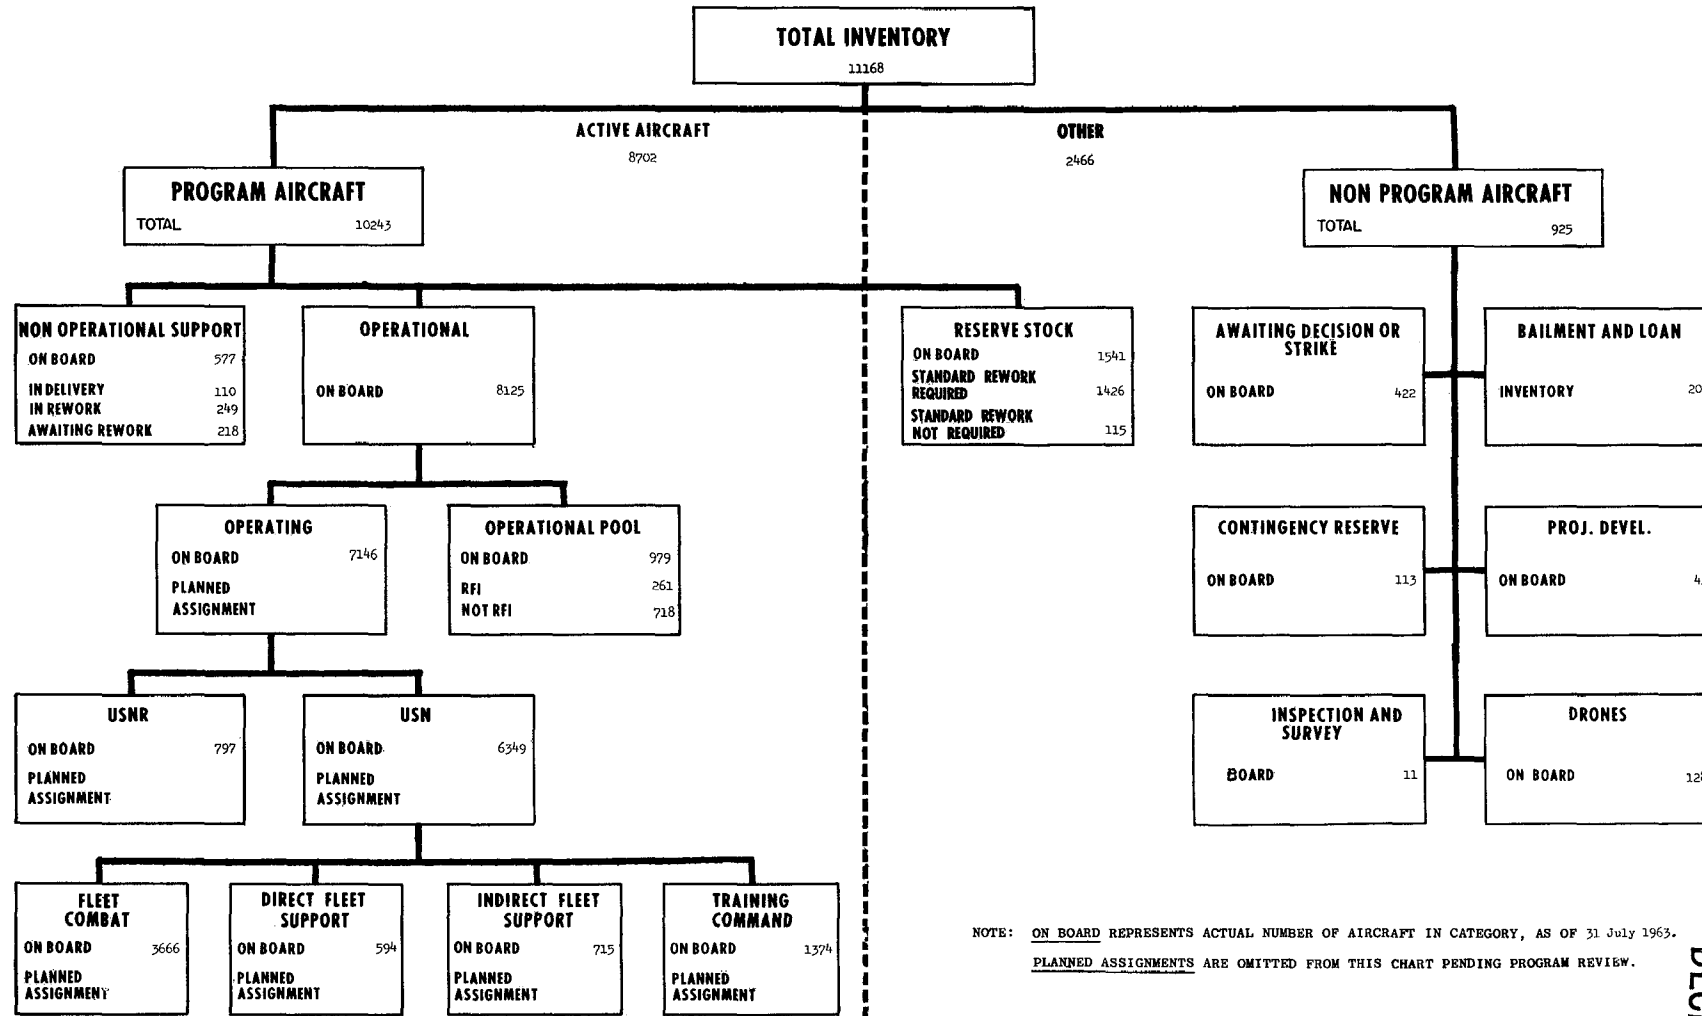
TOTAL INVENTORY
11168

ACTIVE AIRCRAFT
8702

OTHER
2466

PROGRAM AIRCRAFT
TOTAL 10243

NON PROGRAM AIRCRAFT
TOTAL 925

NON OPERATIONAL SUPPORT
ON BOARD 577
IN DELIVERY 110
IN REWORK 249
AWAITING REWORK 218

OPERATIONAL
ON BOARD 8125

RESERVE STOCK
ON BOARD 1541
STANDARD REWORK REQUIRED 1426
STANDARD REWORK NOT REQUIRED 115

AWAITING DECISION OR STRIKE
ON BOARD 422

BAILMENT AND LOAN
INVENTORY 20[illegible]

OPERATING
ON BOARD 7146
PLANNED ASSIGNMENT

OPERATIONAL POOL
ON BOARD 979
RFI 261
NOT RFI 718

CONTINGENCY RESERVE
ON BOARD 113

PROJ. DEVEL.
ON BOARD 4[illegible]

USNR
ON BOARD 797
PLANNED ASSIGNMENT

USN
ON BOARD 6349
PLANNED ASSIGNMENT

INSPECTION AND SURVEY
BOARD 11

DRONES
ON BOARD 12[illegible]

FLEET COMBAT
ON BOARD 3666
PLANNED ASSIGNMENT

DIRECT FLEET SUPPORT
ON BOARD 594
PLANNED ASSIGNMENT

INDIRECT FLEET SUPPORT
ON BOARD 715
PLANNED ASSIGNMENT

TRAINING COMMAND
ON BOARD 1374
PLANNED ASSIGNMENT

NOTE: ON BOARD REPRESENTS ACTUAL NUMBER OF AIRCRAFT IN CATEGORY, AS OF 31 July 1963.
PLANNED ASSIGNMENTS ARE OMITTED FROM THIS CHART PENDING PROGRAM REVIEW.

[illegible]